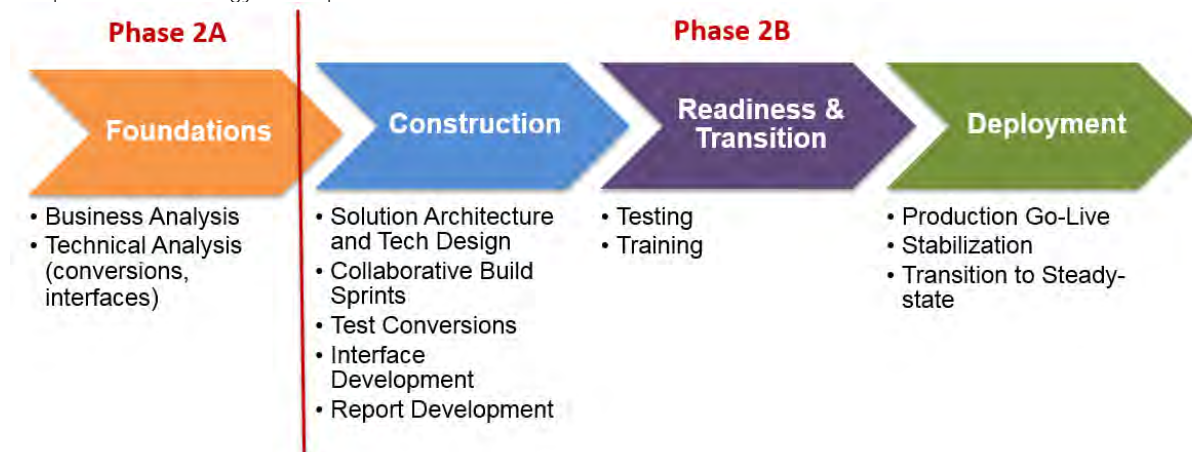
Phase 2A

Phase 2B

Foundations

Construction

Readiness & Transition

Deployment

• Business Analysis
• Technical Analysis (conversions, interfaces)

• Solution Architecture and Tech Design
• Collaborative Build Sprints
• Test Conversions
• Interface Development
• Report Development

• Testing
• Training

• Production Go-Live
• Stabilization
• Transition to Steady-state